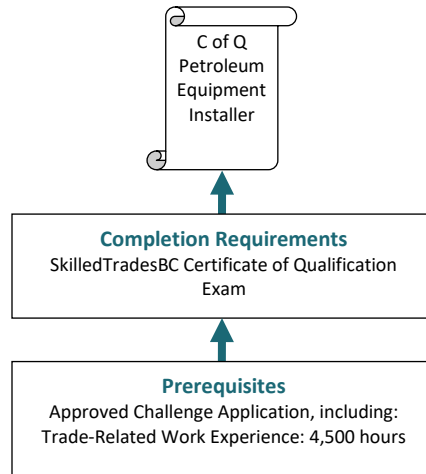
C of Q
Petroleum
Equipment
Installer

Completion Requirements
SkilledTradesBC Certificate of Qualification Exam

Prerequisites
Approved Challenge Application, including:
Trade-Related Work Experience: 4,500 hours